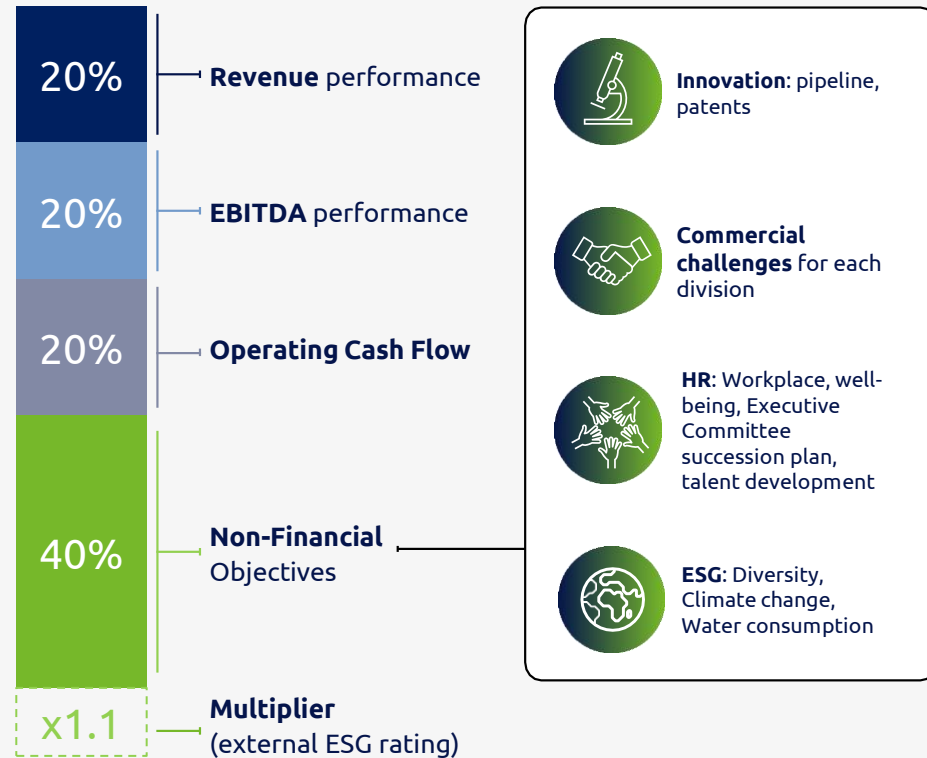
20%

**Revenue** performance

20%

**EBITDA** performance

20%

**Operating Cash Flow**

40%

**Non-Financial** Objectives

x1.1

**Multiplier** (external ESG rating)

**Innovation**: pipeline, patents

**Commercial challenges** for each division

**HR**: Workplace, well-being, Executive Committee succession plan, talent development

**ESG**: Diversity, Climate change, Water consumption